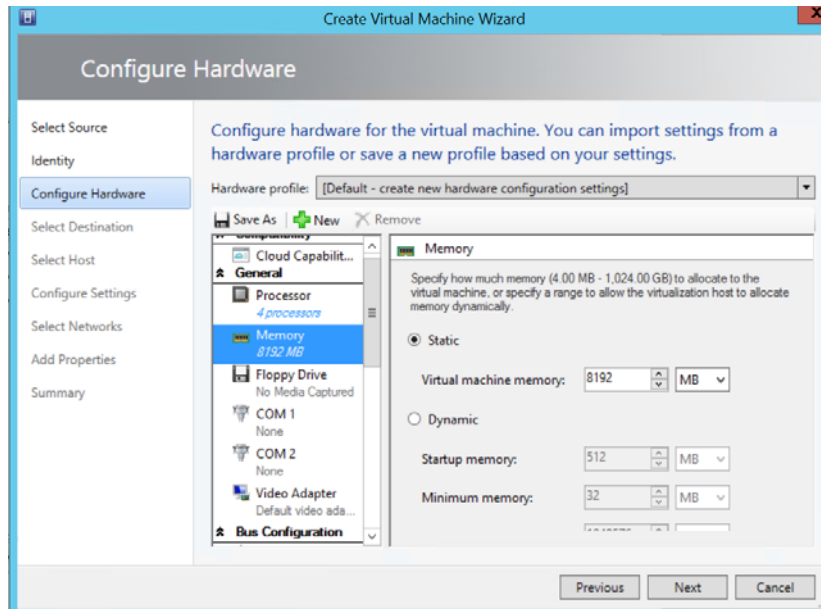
Create Virtual Machine Wizard

Configure Hardware

Select Source
Identity
Configure Hardware
Select Destination
Select Host
Configure Settings
Select Networks
Add Properties
Summary

Configure hardware for the virtual machine. You can import settings from a hardware profile or save a new profile based on your settings.

Hardware profile: [Default - create new hardware configuration settings]

Save As New Remove

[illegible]
Cloud Capabilit...
General
Processor
4 processors
Memory
8192 MB
Floppy Drive
No Media Captured
COM 1
None
COM 2
None
Video Adapter
Default video ada...
Bus Configuration

Memory

Specify how much memory (4.00 MB - 1,024.00 GB) to allocate to the virtual machine, or specify a range to allow the virtualization host to allocate memory dynamically.

Static

Virtual machine memory: 8192 MB

Dynamic

Startup memory: 512 MB

Minimum memory: 32 MB

Previous Next Cancel